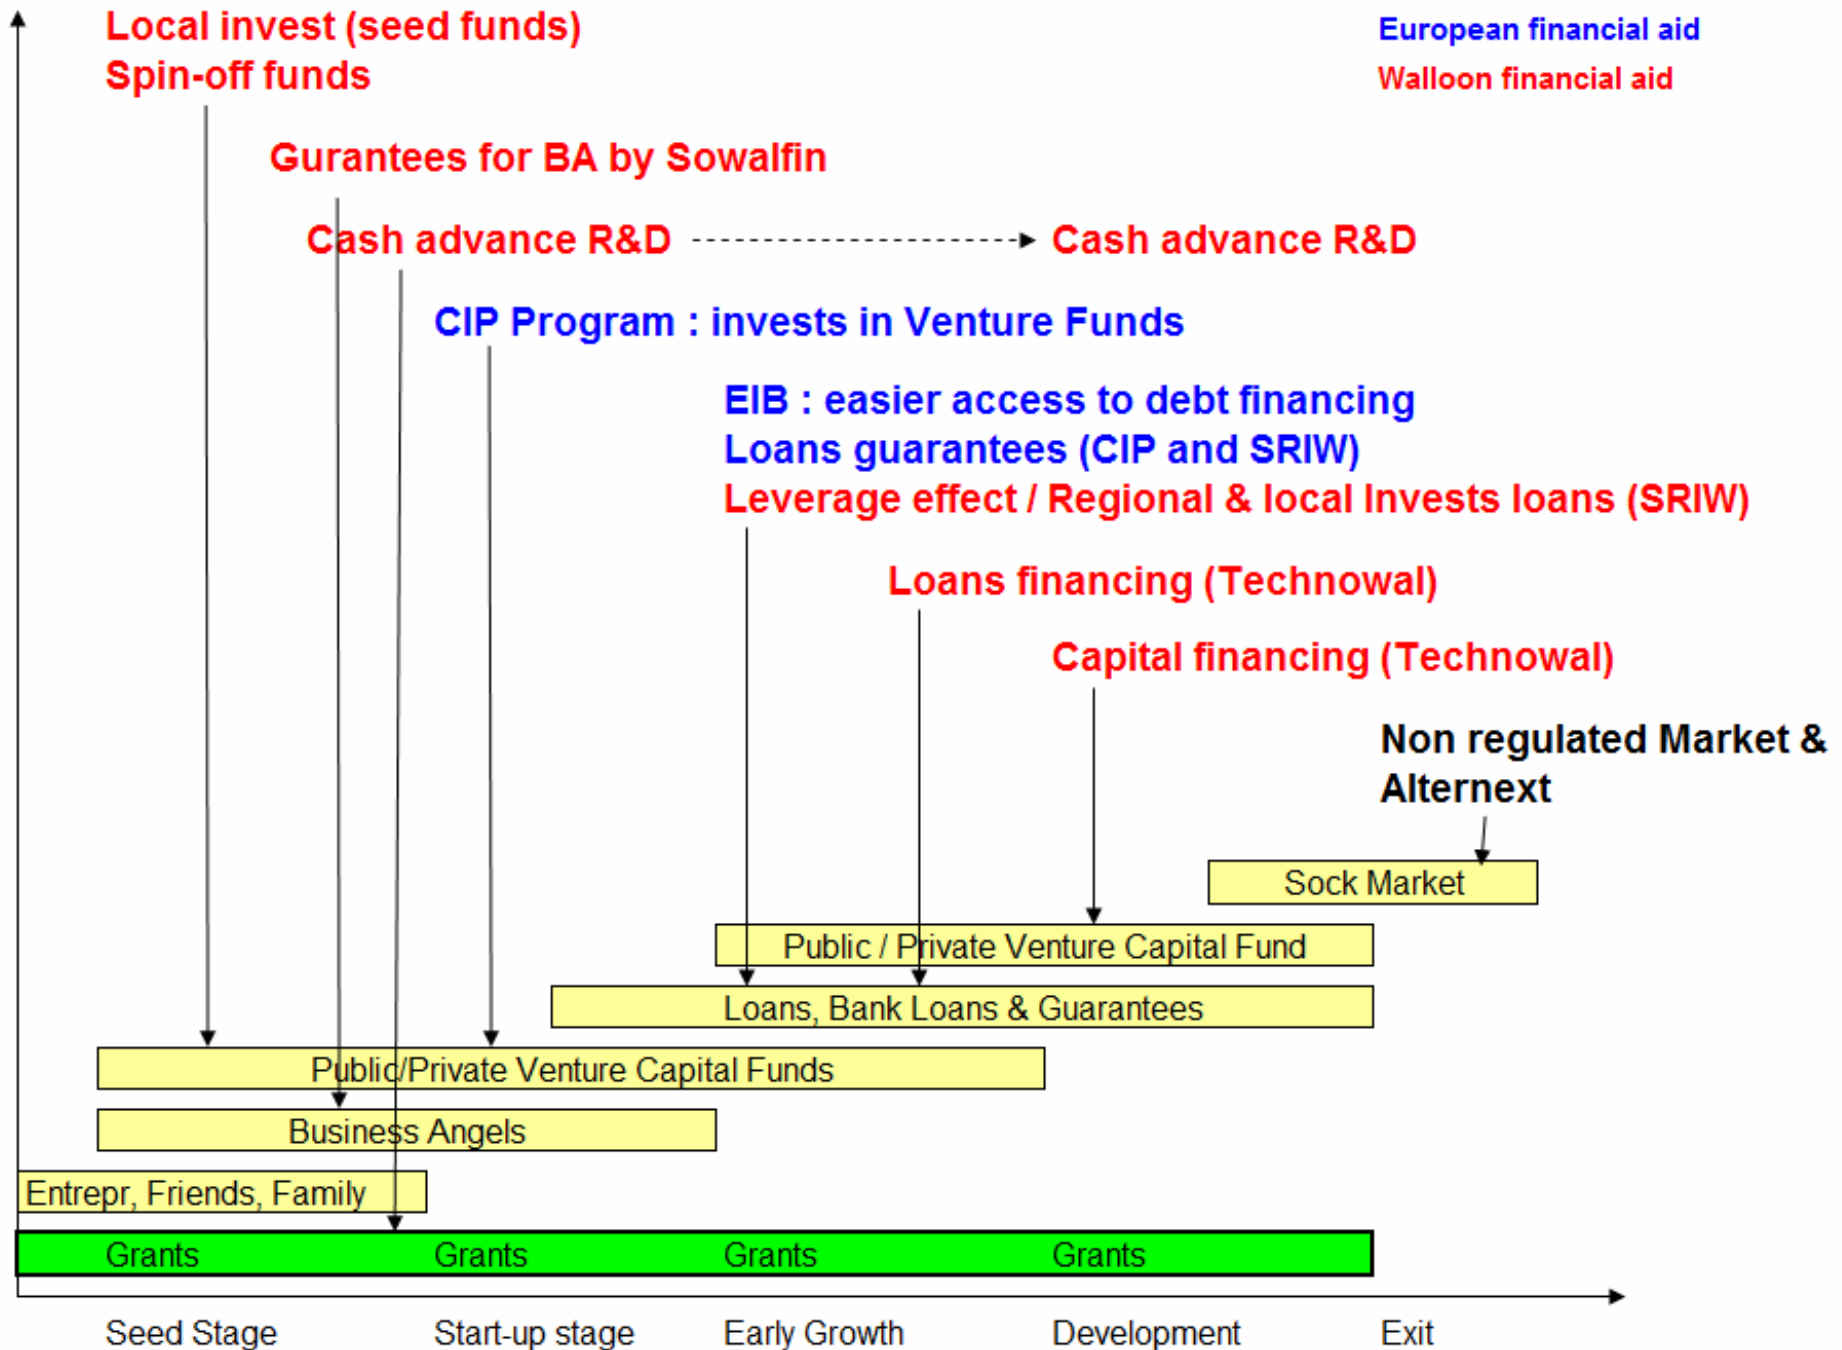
Local invest (seed funds)
Spin-off funds

European financial aid
Walloon financial aid

Gurantees for BA by Sowalfin

Cash advance R&D

Cash advance R&D

CIP Program : invests in Venture Funds

EIB : easier access to debt financing
Loans guarantees (CIP and SRIW)
Leverage effect / Regional & local Invests loans (SRIW)

Loans financing (Technowal)

Capital financing (Technowal)

Non regulated Market & Alternext

Sock Market

Public / Private Venture Capital Fund

Loans, Bank Loans & Guarantees

Public/Private Venture Capital Funds

Business Angels

Entrepr, Friends, Family

Grants Grants Grants Grants

Seed Stage Start-up stage Early Growth Development Exit